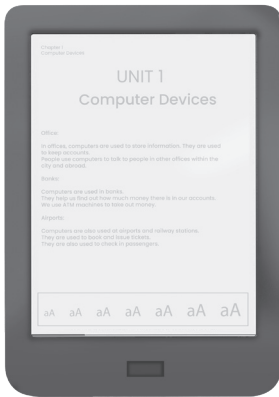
Chapter 1
Computer Devices

UNIT 1
Computer Devices

Office:

In offices, computers are used to store information. They are used to keep accounts.
People use computers to talk to people in other offices within the city and abroad.

Banks:

Computers are used in banks.
They help us find out how much money there is in our accounts.
We use ATM machines to take out money.

Airports:

Computers are also used at airports and railway stations.
They are used to book and issue tickets.
They are also used to check in passengers.

aA aA aA aA aA aA aA